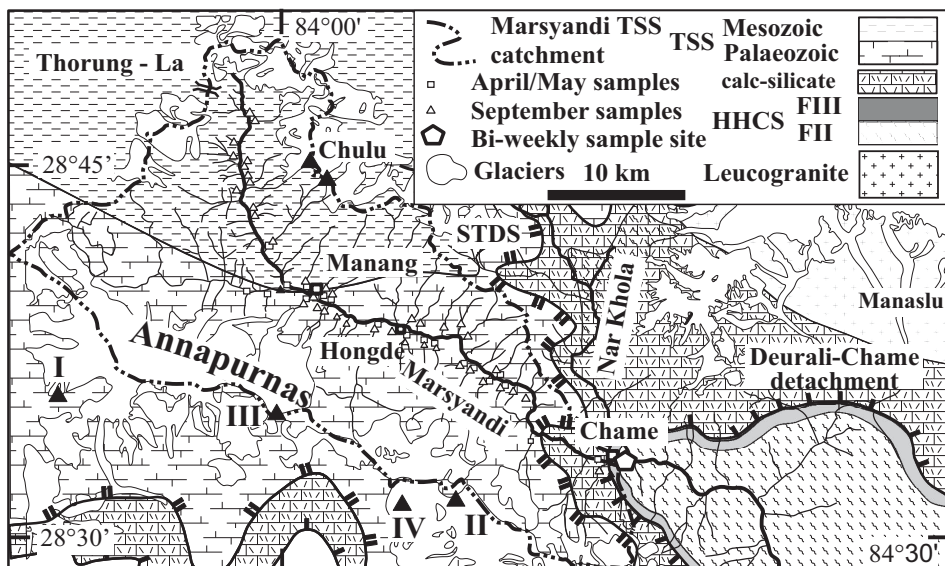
84°00'

Thorung - La

28°45'

Chulu

Marsyandi TSS catchment

April/May samples

September samples

Bi-weekly sample site

Glaciers

10 km

TSS

Mesozoic

Palaeozoic

calc-silicate

HHCS

FIII

FII

Leucogranite

STDS

Manang

Nar Khola

Manaslu

Annapurnas

Hongde

Marsyandi

I

III

Deurali-Chame detachment

Chame

IV

II

28°30'

84°30'